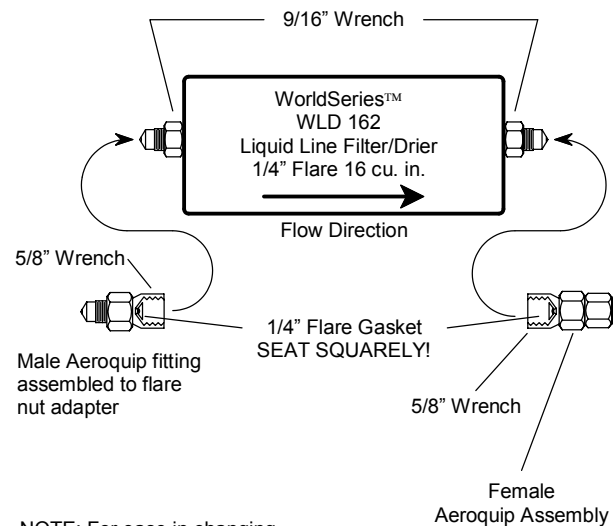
9/16” Wrench

WorldSeries™
WLD 162
Liquid Line Filter/Drier
1/4” Flare 16 cu. in.

Flow Direction

5/8” Wrench

1/4” Flare Gasket
SEAT SQUARELY!

Male Aeroquip fitting assembled to flare nut adapter

5/8” Wrench

Female
Aeroquip Assembly

NOTE: For ease in changing